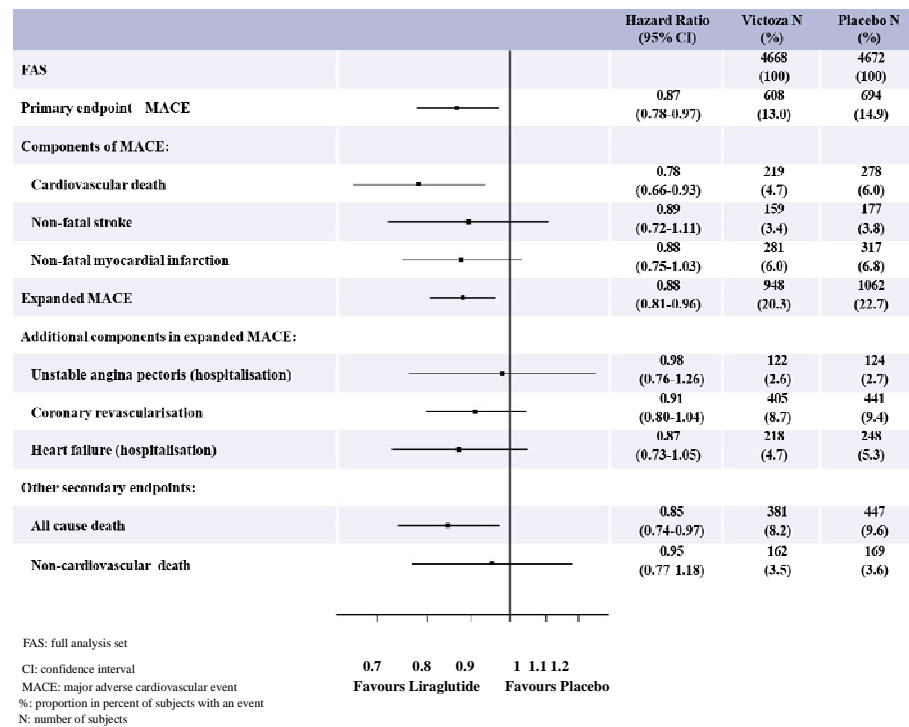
| | Hazard Ratio (95% CI) | Victoza N (%) | Placebo N (%) |
|---|---|---|---|
| FAS | | 4668 (100) | 4672 (100) |
| Primary endpoint MACE | 0.87 (0.78-0.97) | 608 (13.0) | 694 (14.9) |
| Components of MACE: | | | |
| Cardiovascular death | 0.78 (0.66-0.93) | 219 (4.7) | 278 (6.0) |
| Non-fatal stroke | 0.89 (0.72-1.11) | 159 (3.4) | 177 (3.8) |
| Non-fatal myocardial infarction | 0.88 (0.75-1.03) | 281 (6.0) | 317 (6.8) |
| Expanded MACE | 0.88 (0.81-0.96) | 948 (20.3) | 1062 (22.7) |
| Additional components in expanded MACE: | | | |
| Unstable angina pectoris (hospitalisation) | 0.98 (0.76-1.26) | 122 (2.6) | 124 (2.7) |
| Coronary revascularisation | 0.91 (0.80-1.04) | 405 (8.7) | 441 (9.4) |
| Heart failure (hospitalisation) | 0.87 (0.73-1.05) | 218 (4.7) | 248 (5.3) |
| Other secondary endpoints: | | | |
| All cause death | 0.85 (0.74-0.97) | 381 (8.2) | 447 (9.6) |
| Non-cardiovascular death | 0.95 (0.77 1.18) | 162 (3.5) | 169 (3.6) |

0.7 0.8 0.9 1 1.1 1.2

Favours Liraglutide Favours Placebo

FAS: full analysis set

CI: confidence interval

MACE: major adverse cardiovascular event

%: proportion in percent of subjects with an event

N: number of subjects